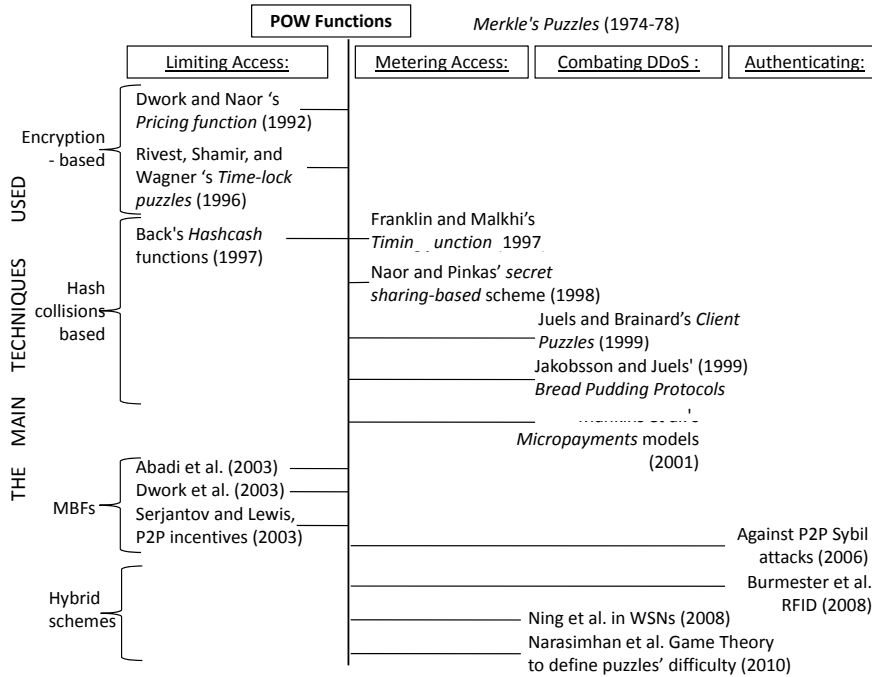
POW Functions

*Merkle's Puzzles* (1974-78)

Limiting Access:

Metering Access:

Combating DDoS :

Authenticating:

THE MAIN TECHNIQUES USED

Encryption - based

Dwork and Naor 's *Pricing function* (1992)

Rivest, Shamir, and Wagner 's *Time-lock puzzles* (1996)

Hash collisions based

Back's *Hashcash* functions (1997)

Franklin and Malkhi's *Timin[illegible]unction* 1997

Naor and Pinkas' *secret sharing-based* scheme (1998)

Juels and Brainard's *Client Puzzles* (1999)

Jakobsson and Juels' (1999) *Bread Pudding Protocols*

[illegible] *Micropayments* models (2001)

MBFs

Abadi et al. (2003)

Dwork et al. (2003)

Serjantov and Lewis, P2P incentives (2003)

Against P2P Sybil attacks (2006)

Hybrid schemes

Burmester et al. RFID (2008)

Ning et al. in WSNs (2008)

Narasimhan et al. Game Theory to define puzzles' difficulty (2010)